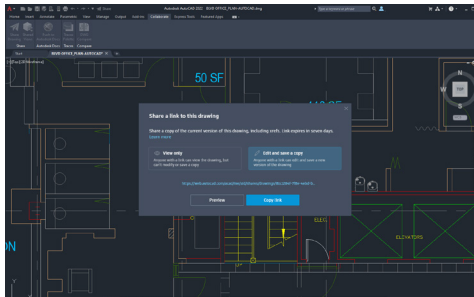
Autodesk AutoCAD 2022 BLVD-OFFICE_PLAN-AUTOCAD.dwg

Home Insert Annotate Parametric View Manage Output Add-ins Collaborate Express Tools Featured Apps

Share Autodesk Docs Traces Compare

BLVD-OFFICE_PLAN-AUTOCAD*

50 SF

Share a link to this drawing

Share a copy of the current version of this drawing, including xrefs. Link expires in seven days. Learn more

View only
Anyone with a link can view the drawing, but can't modify or save a copy

Edit and save a copy
Anyone with a link can edit and save a new version of the drawing

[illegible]

Preview

Copy link

ELEVATORS

TOP

ON